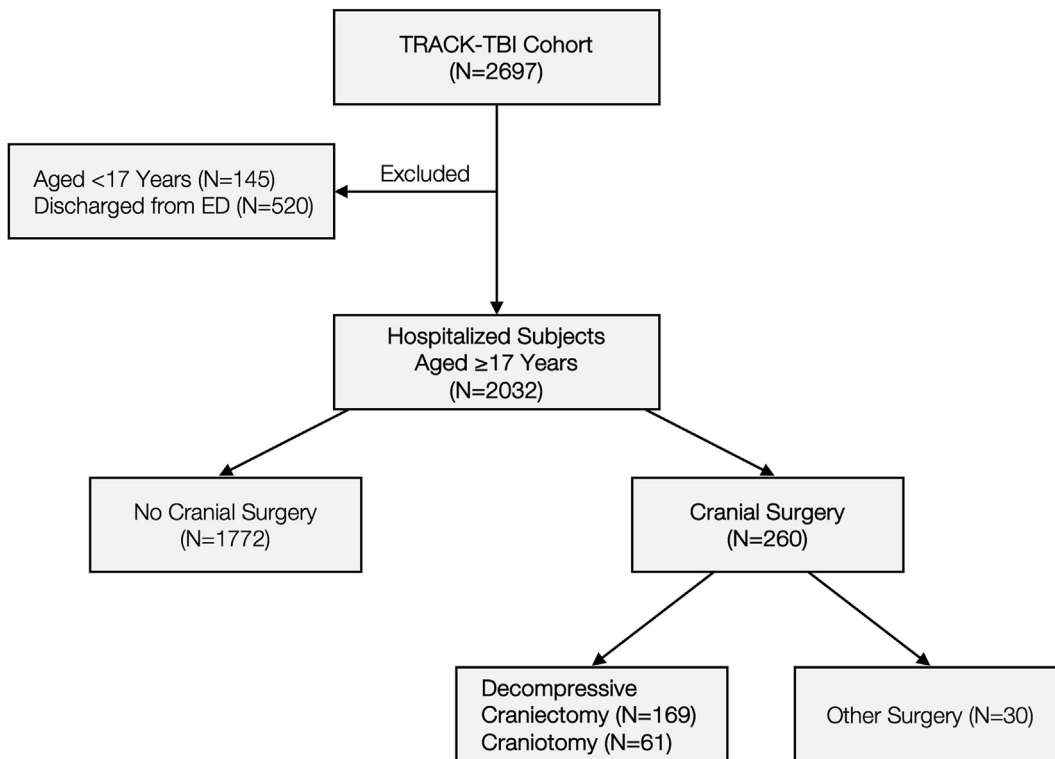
TRACK-TBI Cohort
(N=2697)

Excluded

Aged <17 Years (N=145)
Discharged from ED (N=520)

Hospitalized Subjects
Aged ≥17 Years
(N=2032)

No Cranial Surgery
(N=1772)

Cranial Surgery
(N=260)

Decompressive
Craniectomy (N=169)
Craniotomy (N=61)

Other Surgery (N=30)